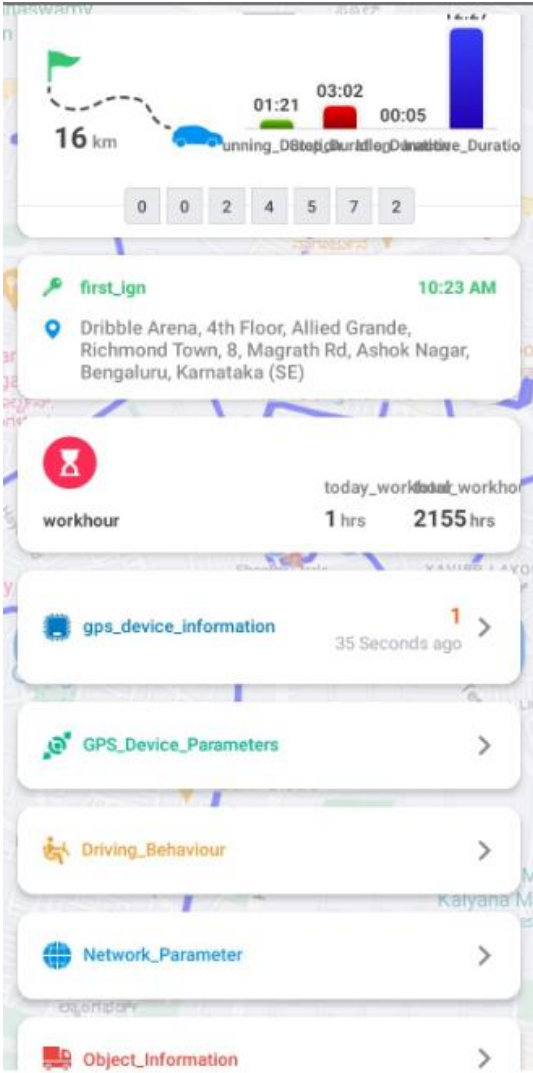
16 km

01:21
03:02
00:05
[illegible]

unning_DStop_DurIdle_DuInactive_Duratio

0 0 2 4 5 7 2

first_ign
10:23 AM
Dribble Arena, 4th Floor, Allied Grande, Richmond Town, 8, Magrath Rd, Ashok Nagar, Bengaluru, Karnataka (SE)

workhour
today_worktotal_workho
1 hrs
2155 hrs

gps_device_information
1
35 Seconds ago

GPS_Device_Parameters

Driving_Behaviour

Network_Parameter

Object_Information